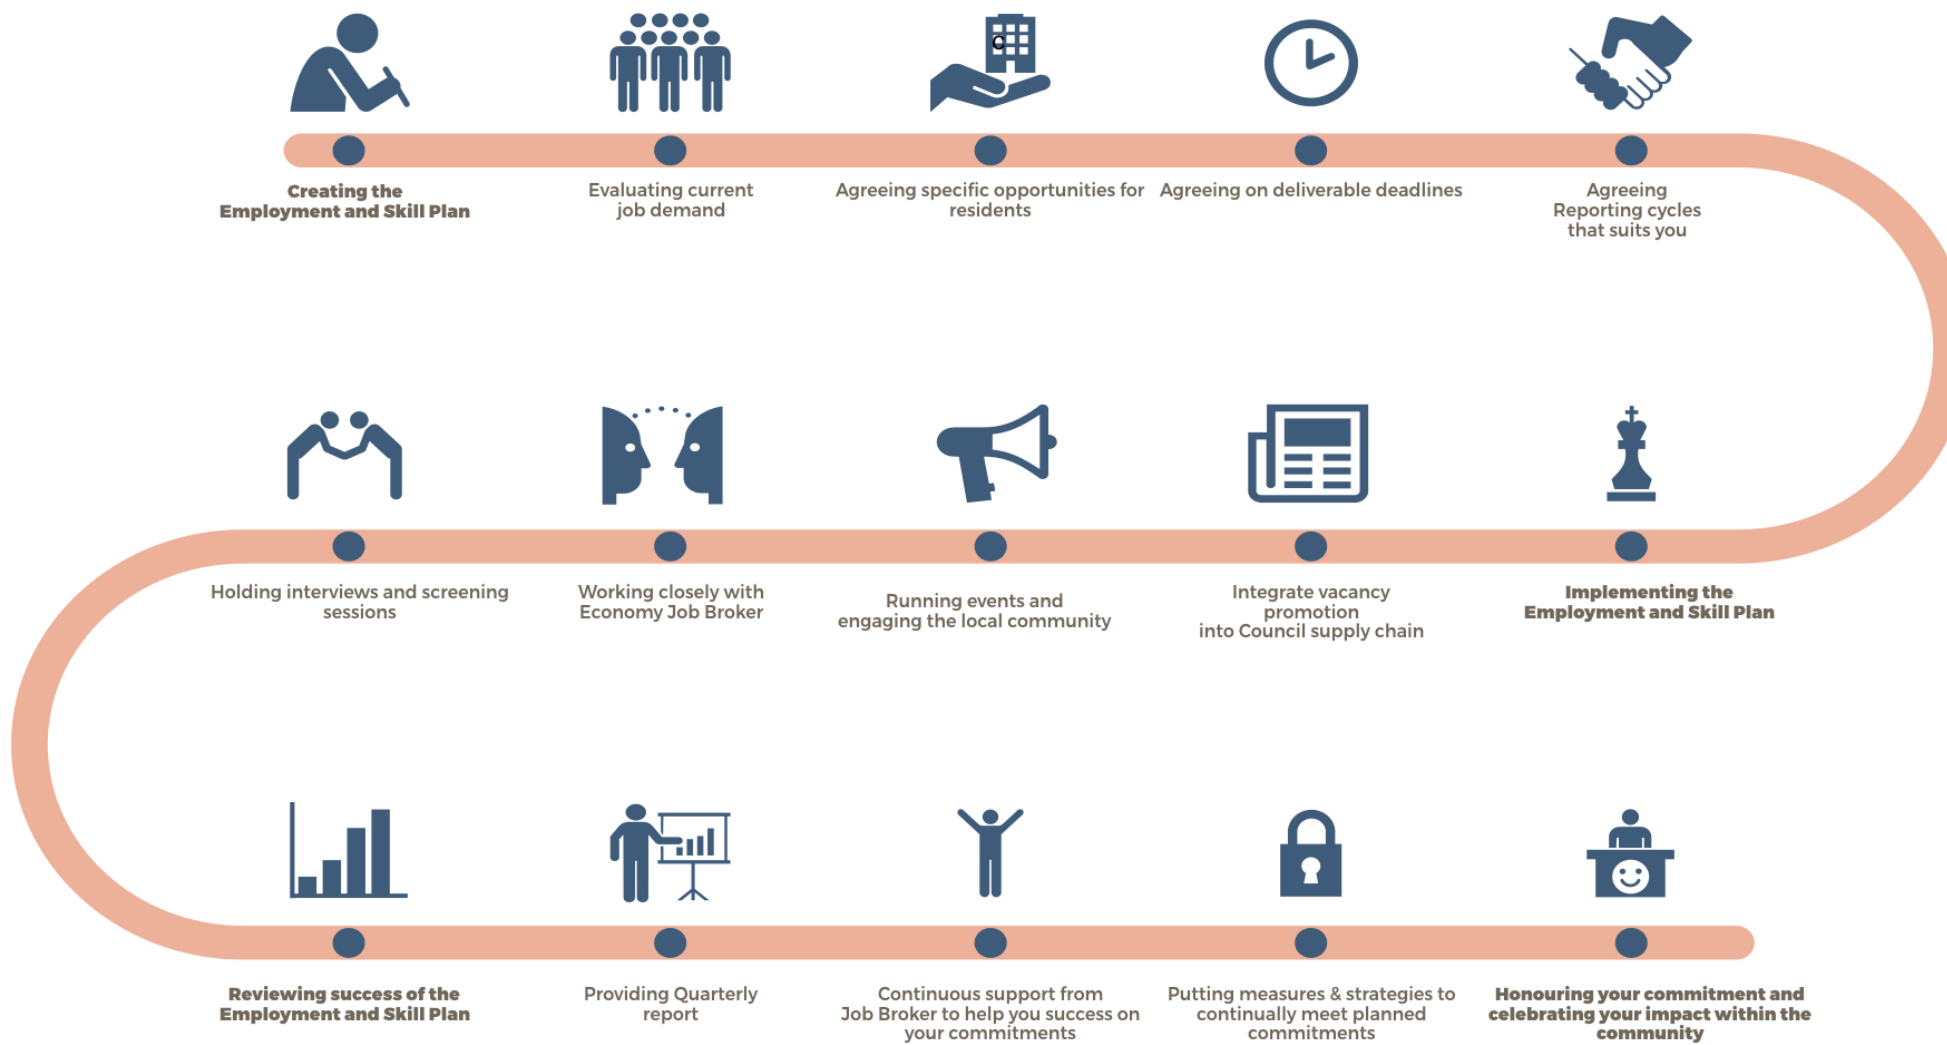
Creating the Employment and Skill Plan

Evaluating current job demand

Agreeing specific opportunities for residents

Agreeing on deliverable deadlines

Agreeing Reporting cycles that suits you

Holding interviews and screening sessions

Working closely with Economy Job Broker

Running events and engaging the local community

Integrate vacancy promotion into Council supply chain

Implementing the Employment and Skill Plan

Reviewing success of the Employment and Skill Plan

Providing Quarterly report

Continuous support from Job Broker to help you success on your commitments

Putting measures & strategies to continually meet planned commitments

Honouring your commitment and celebrating your impact within the community